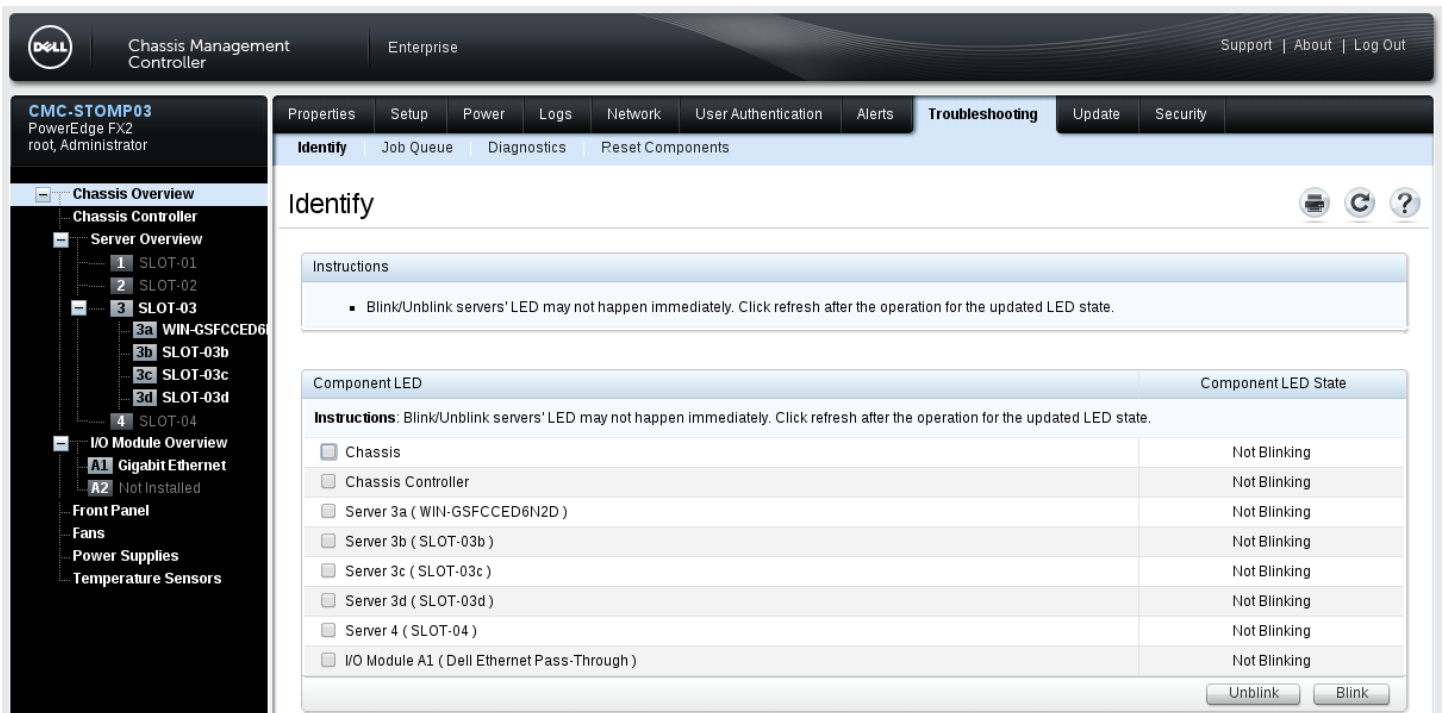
DELL Chassis Management Controller

Enterprise

Support | About | Log Out

CMC-STOMP03
PowerEdge FX2
root, Administrator

Properties | Setup | Power | Logs | Network | User Authentication | Alerts | Troubleshooting | Update | Security

Identify | Job Queue | Diagnostics | Reset Components

Chassis Overview
Chassis Controller
Server Overview
1 SLOT-01
2 SLOT-02
3 SLOT-03
3a WIN-GSFCCED6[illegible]
3b SLOT-03b
3c SLOT-03c
3d SLOT-03d
4 SLOT-04
I/O Module Overview
A1 Gigabit Ethernet
A2 Not Installed
Front Panel
Fans
Power Supplies
Temperature Sensors

Identify

Instructions

- Blink/Unblink servers' LED may not happen immediately. Click refresh after the operation for the updated LED state.

| Component LED | Component LED State |
|---|---|
| **Instructions**: Blink/Unblink servers' LED may not happen immediately. Click refresh after the operation for the updated LED state. | |
| Chassis | Not Blinking |
| Chassis Controller | Not Blinking |
| Server 3a ( WIN-GSFCCED6N2D ) | Not Blinking |
| Server 3b ( SLOT-03b ) | Not Blinking |
| Server 3c ( SLOT-03c ) | Not Blinking |
| Server 3d ( SLOT-03d ) | Not Blinking |
| Server 4 ( SLOT-04 ) | Not Blinking |
| I/O Module A1 ( Dell Ethernet Pass-Through ) | Not Blinking |

Unblink Blink